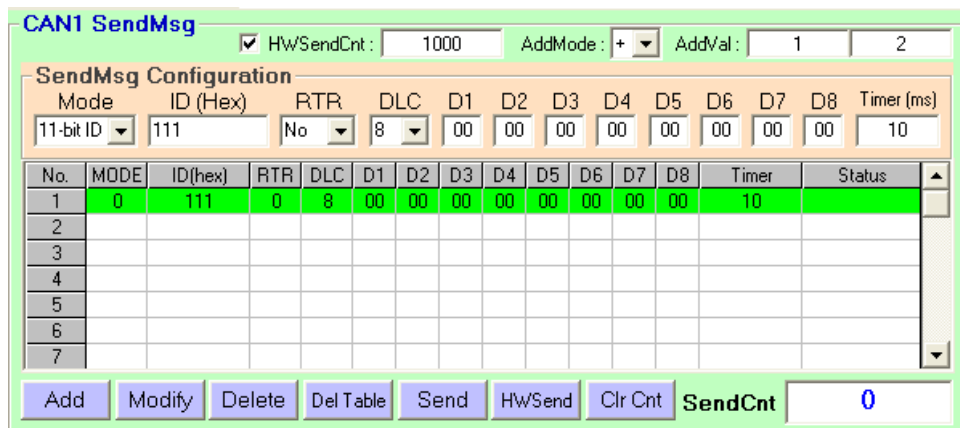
CAN1 SendMsg

☑ HWSendCnt : 1000 AddMode : + AddVal : 1 2

SendMsg Configuration

Mode ID (Hex) RTR DLC D1 D2 D3 D4 D5 D6 D7 D8 Timer (ms)

11-bit ID 111 No 8 00 00 00 00 00 00 00 00 10

| No. | MODE | ID(hex) | RTR | DLC | D1 | D2 | D3 | D4 | D5 | D6 | D7 | D8 | Timer | Status |
|---|---|---|---|---|---|---|---|---|---|---|---|---|---|---|
| 1 | 0 | 111 | 0 | 8 | 00 | 00 | 00 | 00 | 00 | 00 | 00 | 00 | 10 | |
| 2 | | | | | | | | | | | | | | |
| 3 | | | | | | | | | | | | | | |
| 4 | | | | | | | | | | | | | | |
| 5 | | | | | | | | | | | | | | |
| 6 | | | | | | | | | | | | | | |
| 7 | | | | | | | | | | | | | | |

Add Modify Delete Del Table Send HWSend Clr Cnt SendCnt 0